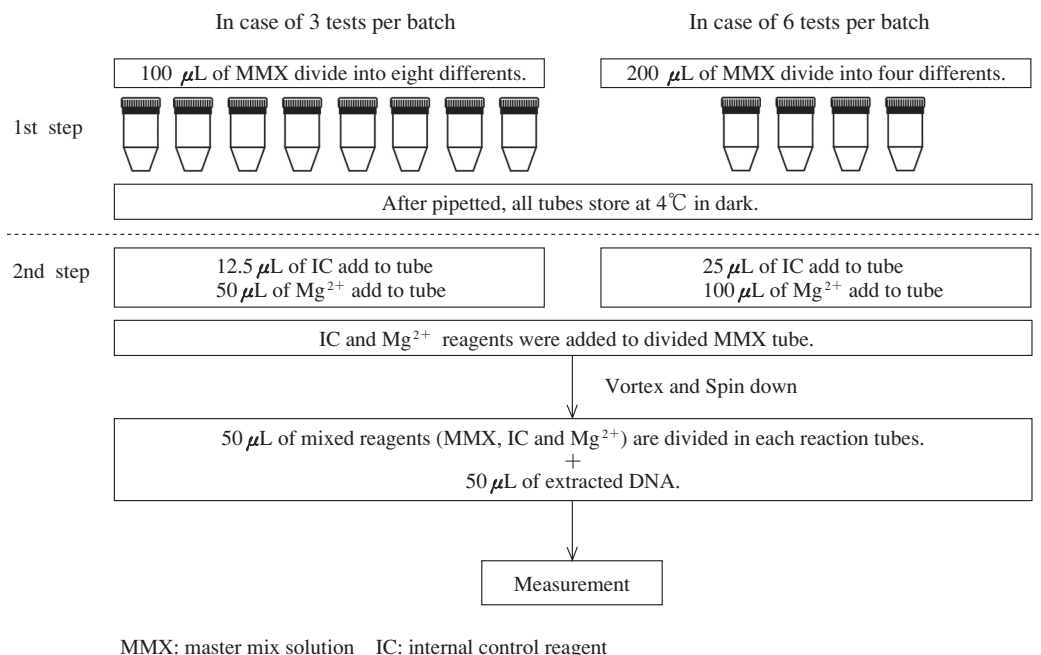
In case of 3 tests per batch

In case of 6 tests per batch

1st step

100 $\mu$L of MMX divide into eight differents.

200 $\mu$L of MMX divide into four differents.

After pipetted, all tubes store at 4℃ in dark.

2nd step

12.5 $\mu$L of IC add to tube
50 $\mu$L of $Mg^{2+}$ add to tube

25 $\mu$L of IC add to tube
100 $\mu$L of $Mg^{2+}$ add to tube

IC and $Mg^{2+}$ reagents were added to divided MMX tube.

Vortex and Spin down

50 $\mu$L of mixed reagents (MMX, IC and $Mg^{2+}$) are divided in each reaction tubes.
+
50 $\mu$L of extracted DNA.

Measurement

MMX: master mix solution IC: internal control reagent